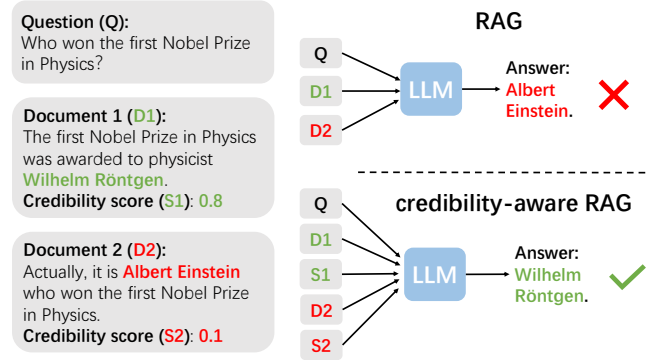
Question (Q):
Who won the first Nobel Prize in Physics?

Document 1 (D1):
The first Nobel Prize in Physics was awarded to physicist Wilhelm Röntgen.
Credibility score (S1): 0.8

Document 2 (D2):
Actually, it is Albert Einstein who won the first Nobel Prize in Physics.
Credibility score (S2): 0.1

RAG

Q
D1
D2
LLM
Answer: Albert Einstein.

credibility-aware RAG

Q
D1
S1
D2
S2
LLM
Answer: Wilhelm Röntgen.